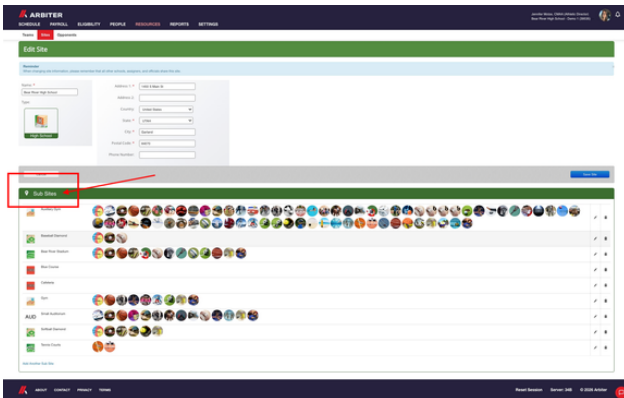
ARBITER
SCHEDULE PAYROLL ELIGIBILITY PEOPLE RESOURCES REPORTS SETTINGS

Teams Sites Opponents

Edit Site

Reminder
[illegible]

Name *
Bear River High School
Type
High School

Address 1 *
Address 2
Country United States
State *
City *
Postal Code *
Phone Number

Save Site

Sub Sites

Auxiliary Gym
Baseball Diamond
Bear River Stadium
Blue Course
Cafeteria
Gym
AUD Small Auditorium
Softball Diamond
Tennis Courts

Add Another Sub Site

ABOUT CONTACT PRIVACY TERMS
Reset Session Server: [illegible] © 2026 Arbiter